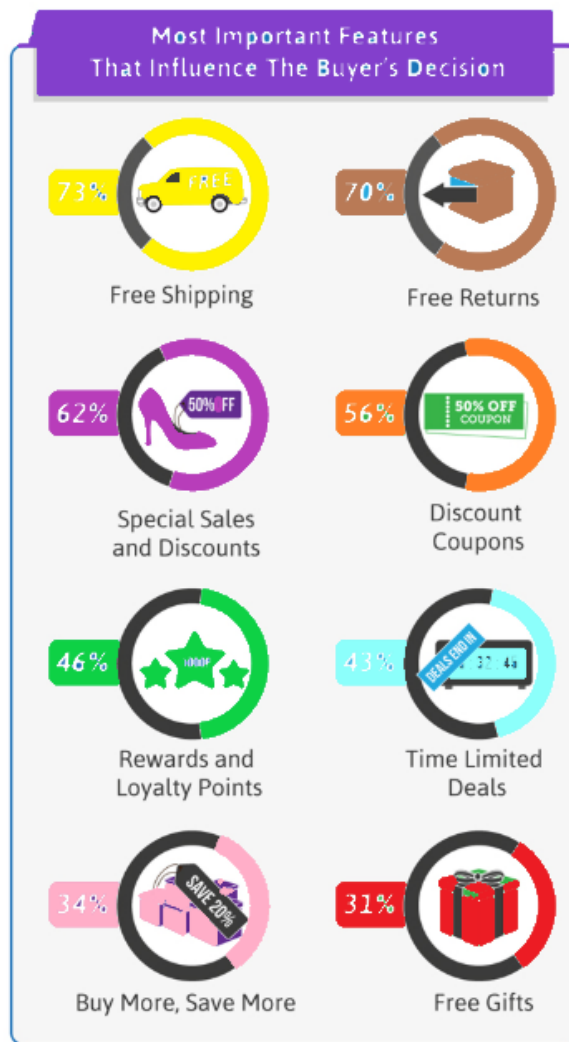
Most Important Features That Influence The Buyer's Decision

73%
FREE
Free Shipping

70%
Free Returns

62%
50% OFF
Special Sales and Discounts

56%
50% OFF COUPON
Discount Coupons

46%
1000P
Rewards and Loyalty Points

43%
DEALS END IN
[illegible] 32 : 4a
Time Limited Deals

34%
SAVE 20%
Buy More, Save More

31%
Free Gifts